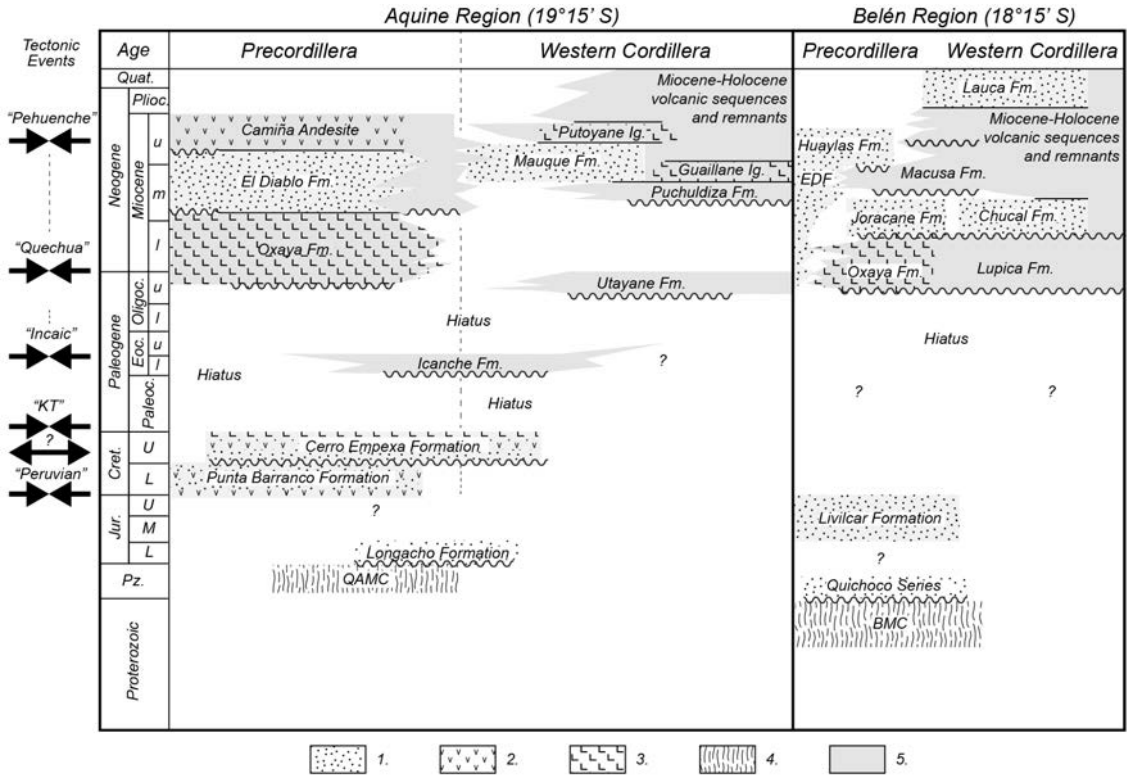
Aquine Region (19°15' S)

Belén Region (18°15' S)

Tectonic Events

"Pehuenche"

"Quechua"

"Incaic"

"KT"

?

"Peruvian"

| Age | | | Precordillera | Western Cordillera | Precordillera | Western Cordillera |
|---|---|---|---|---|---|---|
| Quat. | | | | Miocene-Holocene volcanic sequences and remnants | | Lauca Fm. |
| Neogene | Plioc. | | | | | |
| | Miocene | u | Camiña Andesite | Putoyane Ig. Mauque Fm. Guaillane Ig. | Huaylas Fm. | Miocene-Holocene volcanic sequences and remnants |
| | | m | El Diablo Fm. | Puchuldiza Fm. | EDF Macusa Fm. | |
| | | l | Oxaya Fm. | | Joracane Fm. | Chucal Fm. |
| Paleogene | Oligoc. | u | | Utayane Fm. | Oxaya Fm. | Lupica Fm. |
| | | l | Hiatus | | Hiatus | |
| | Eoc. | u | | | | |
| | | l | Icanche Fm. | ? | | |
| | Paleoc. | | Hiatus | Hiatus | ? | ? |
| Cret. | U | | Cerro Empexa Formation | | | |
| | L | | Punta Barranco Formation | | | |
| Jur. | U | | ? | | Livilcar Formation | |
| | M | | | | ? | |
| | L | | Longacho Formation | | | |
| Pz. | | | QAMC | | Quichoco Series BMC | |
| Proterozoic | | | | | | |

1. 2. 3. 4. 5.